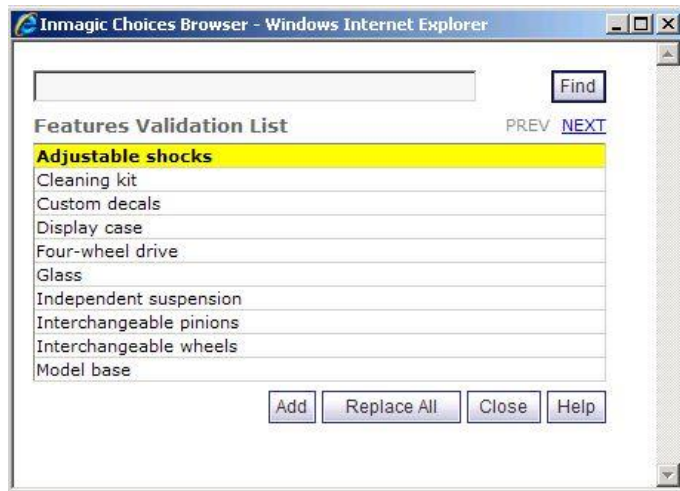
Inmagic Choices Browser - Windows Internet Explorer

Find

Features Validation List

PREV NEXT

| Adjustable shocks |
|---|
| Cleaning kit |
| Custom decals |
| Display case |
| Four-wheel drive |
| Glass |
| Independent suspension |
| Interchangeable pinions |
| Interchangeable wheels |
| Model base |

Add Replace All Close Help